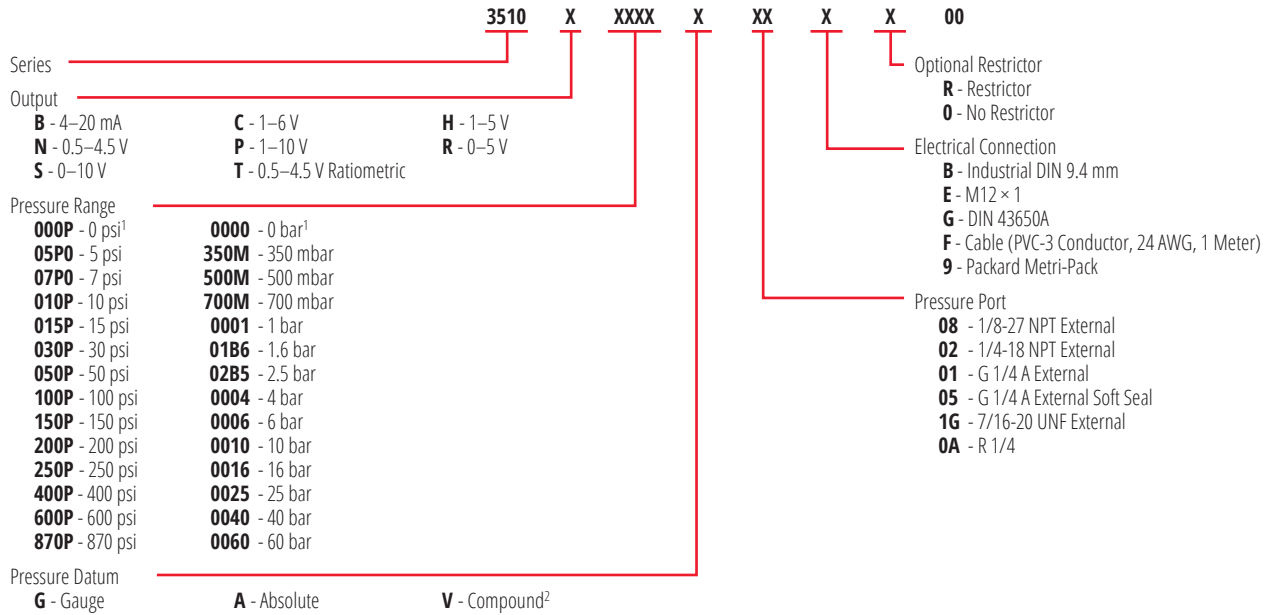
3510 X XXXX X XX X X 00

Series

Output
**B** - 4–20 mA
**N** - 0.5–4.5 V
**S** - 0–10 V
**C** - 1–6 V
**P** - 1–10 V
**T** - 0.5–4.5 V Ratiometric
**H** - 1–5 V
**R** - 0–5 V

Pressure Range
**000P** - 0 psi$^1$
**05P0** - 5 psi
**07P0** - 7 psi
**010P** - 10 psi
**015P** - 15 psi
**030P** - 30 psi
**050P** - 50 psi
**100P** - 100 psi
**150P** - 150 psi
**200P** - 200 psi
**250P** - 250 psi
**400P** - 400 psi
**600P** - 600 psi
**870P** - 870 psi
**0000** - 0 bar$^1$
**350M** - 350 mbar
**500M** - 500 mbar
**700M** - 700 mbar
**0001** - 1 bar
**01B6** - 1.6 bar
**02B5** - 2.5 bar
**0004** - 4 bar
**0006** - 6 bar
**0010** - 10 bar
**0016** - 16 bar
**0025** - 25 bar
**0040** - 40 bar
**0060** - 60 bar

Pressure Datum
**G** - Gauge
**A** - Absolute
**V** - Compound$^2$

Optional Restrictor
**R** - Restrictor
**0** - No Restrictor

Electrical Connection
**B** - Industrial DIN 9.4 mm
**E** - M12 × 1
**G** - DIN 43650A
**F** - Cable (PVC-3 Conductor, 24 AWG, 1 Meter)
**9** - Packard Metri-Pack

Pressure Port
**08** - 1/8-27 NPT External
**02** - 1/4-18 NPT External
**01** - G 1/4 A External
**05** - G 1/4 A External Soft Seal
**1G** - 7/16-20 UNF External
**0A** - R 1/4